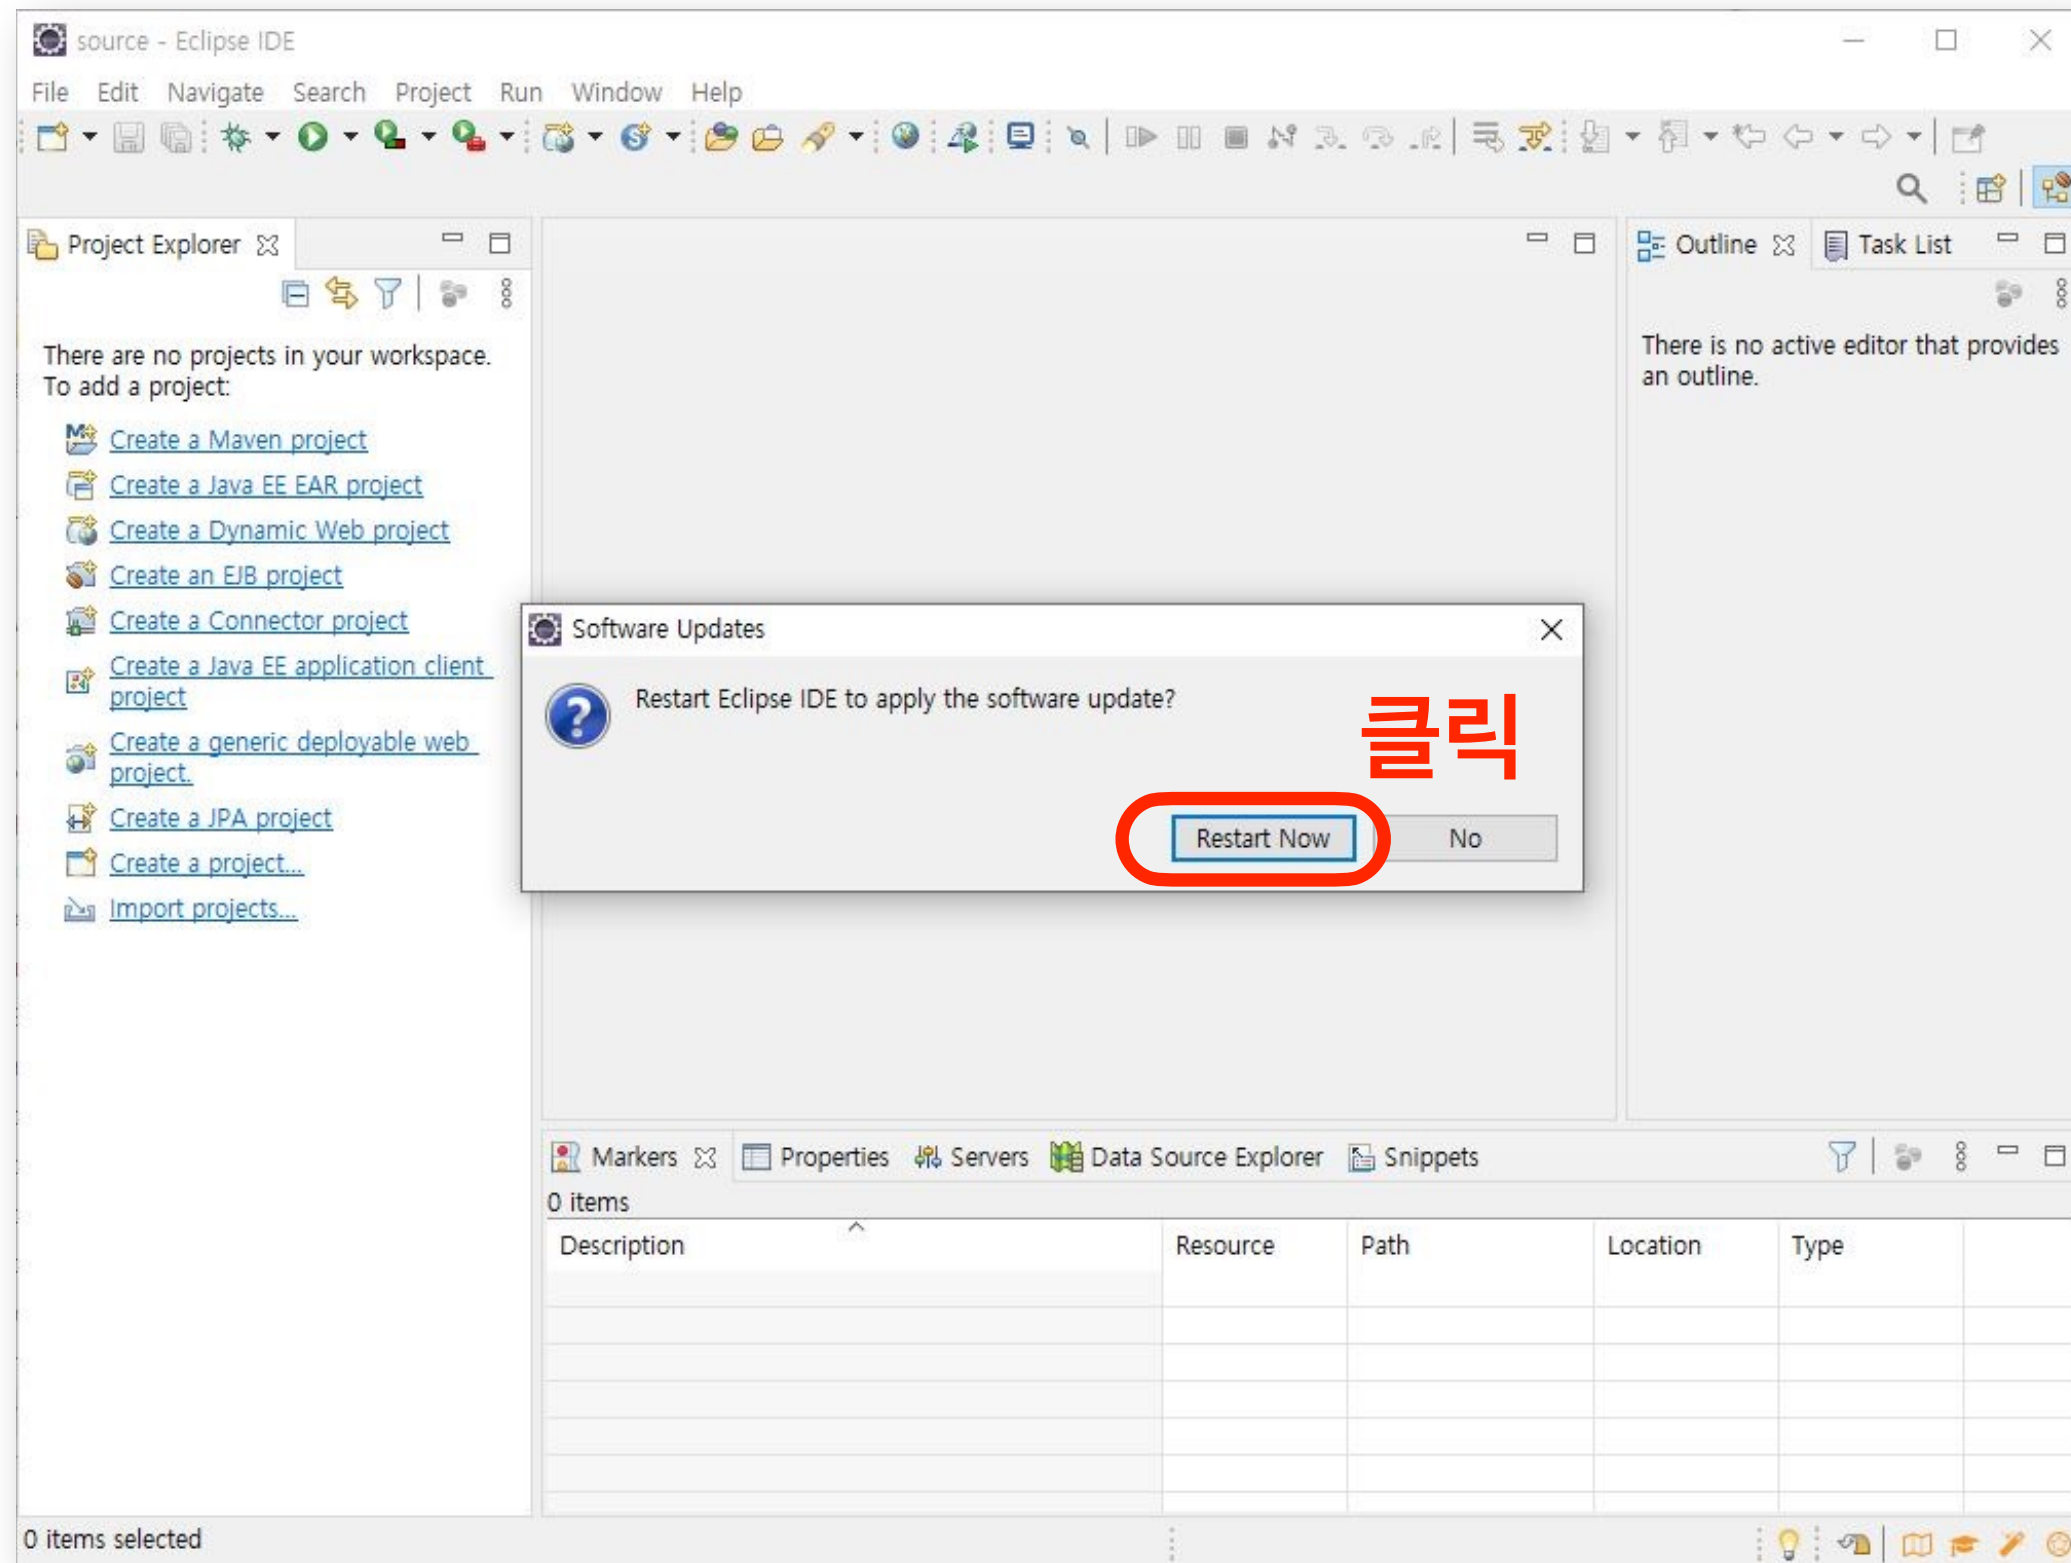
source - Eclipse IDE

File Edit Navigate Search Project Run Window Help

Project Explorer

There are no projects in your workspace.
To add a project:

Create a Maven project
Create a Java EE EAR project
Create a Dynamic Web project
Create an EJB project
Create a Connector project
Create a Java EE application client project
Create a generic deployable web project.
Create a JPA project
Create a project...
Import projects...

Outline Task List

There is no active editor that provides an outline.

Software Updates

Restart Eclipse IDE to apply the software update?

클릭

Restart Now No

Markers Properties Servers Data Source Explorer Snippets

0 items

| Description | Resource | Path | Location | Type |
|---|---|---|---|---|

0 items selected